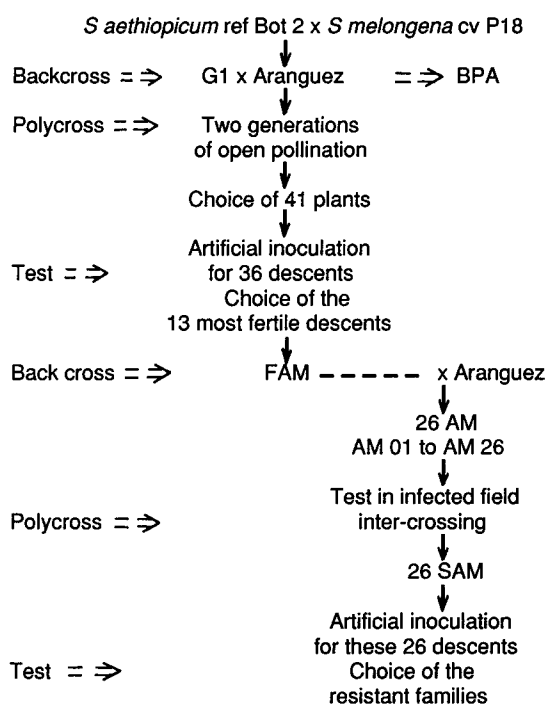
S aethiopicum ref Bot 2 x S melongena cv P18

Backcross =⇒ G1 x Aranguez =⇒ BPA

Polycross =⇒ Two generations of open pollination

Choice of 41 plants

Test =⇒ Artificial inoculation for 36 descents Choice of the 13 most fertile descents

Back cross =⇒ FAM - - - - - x Aranguez

26 AM
AM 01 to AM 26

Polycross =⇒ Test in infected field inter-crossing

26 SAM

Test =⇒ Artificial inoculation for these 26 descents Choice of the resistant families